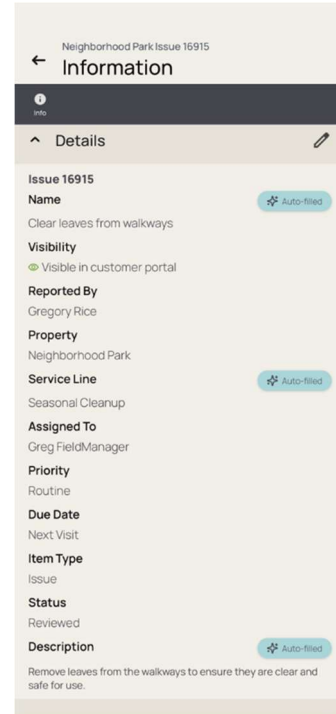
Neighborhood Park Issue 16915
← Information

Info

^ Details

Issue 16915
Name
Auto-filled
Clear leaves from walkways
Visibility
Visible in customer portal
Reported By
Gregory Rice
Property
Neighborhood Park
Service Line
Auto-filled
Seasonal Cleanup
Assigned To
Greg FieldManager
Priority
Routine
Due Date
Next Visit
Item Type
Issue
Status
Reviewed
Description
Auto-filled
Remove leaves from the walkways to ensure they are clear and safe for use.